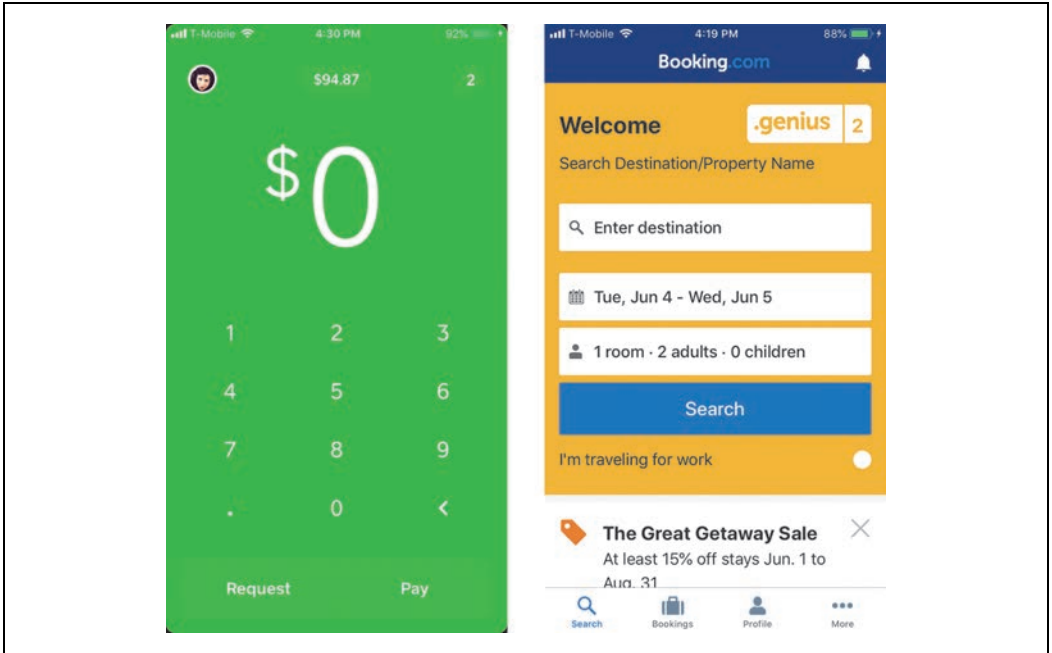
T-Mobile 4:30 PM 92%

$94.87 2

$0

1 2 3
4 5 6
7 8 9
. 0 <

Request Pay

T-Mobile 4:19 PM 88%

Booking.com

Welcome .genius 2

Search Destination/Property Name

Enter destination

Tue, Jun 4 - Wed, Jun 5

1 room · 2 adults · 0 children

Search

I'm traveling for work

The Great Getaway Sale
At least 15% off stays Jun. 1 to Aug. 31

Search Bookings Profile More